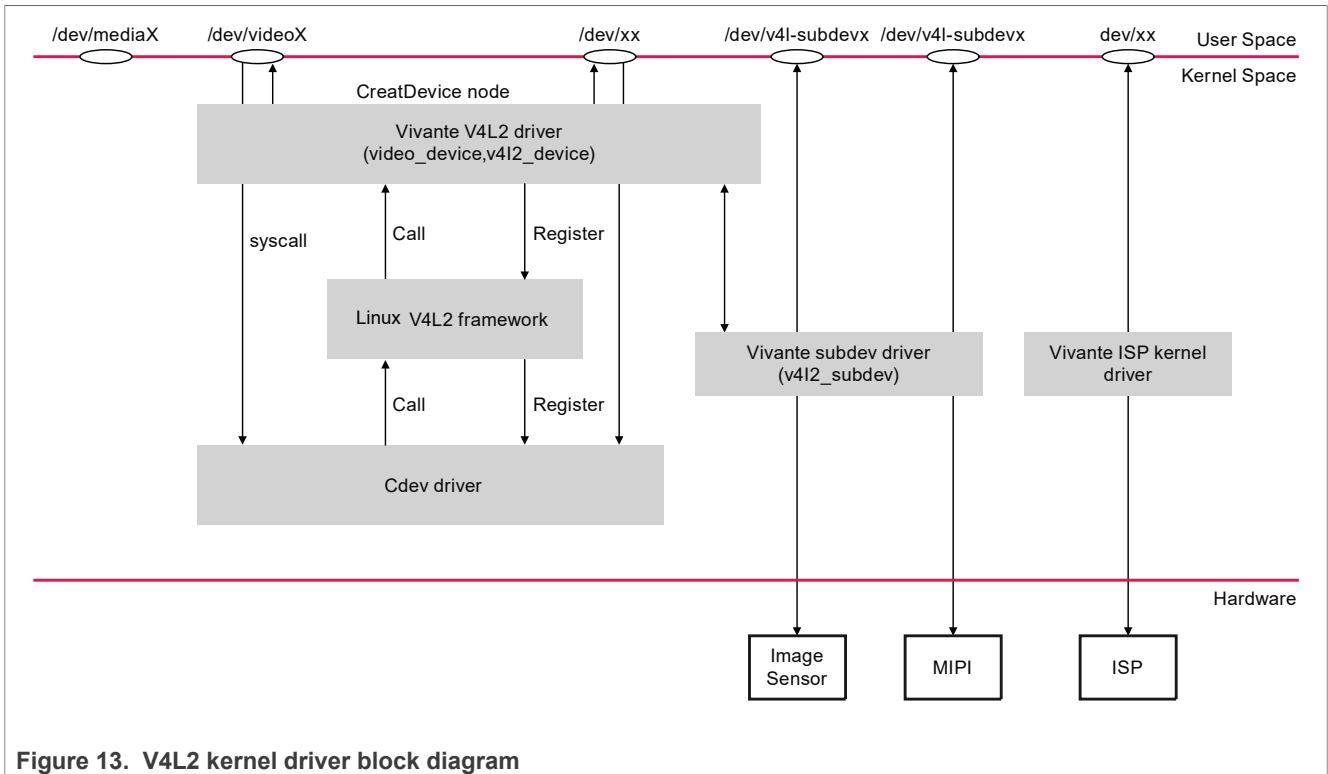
/dev/mediaX
/dev/videoX
/dev/xx
/dev/v4l-subdevx
/dev/v4l-subdevx
dev/xx
User Space
Kernel Space

CreatDevice node

Vivante V4L2 driver
(video_device,v4l2_device)

syscall
Call
Register

Linux V4L2 framework

Vivante subdev driver
(v4l2_subdev)

Vivante ISP kernel driver

Call
Register

Cdev driver

Hardware

Image Sensor
MIPI
ISP

Figure 13. V4L2 kernel driver block diagram